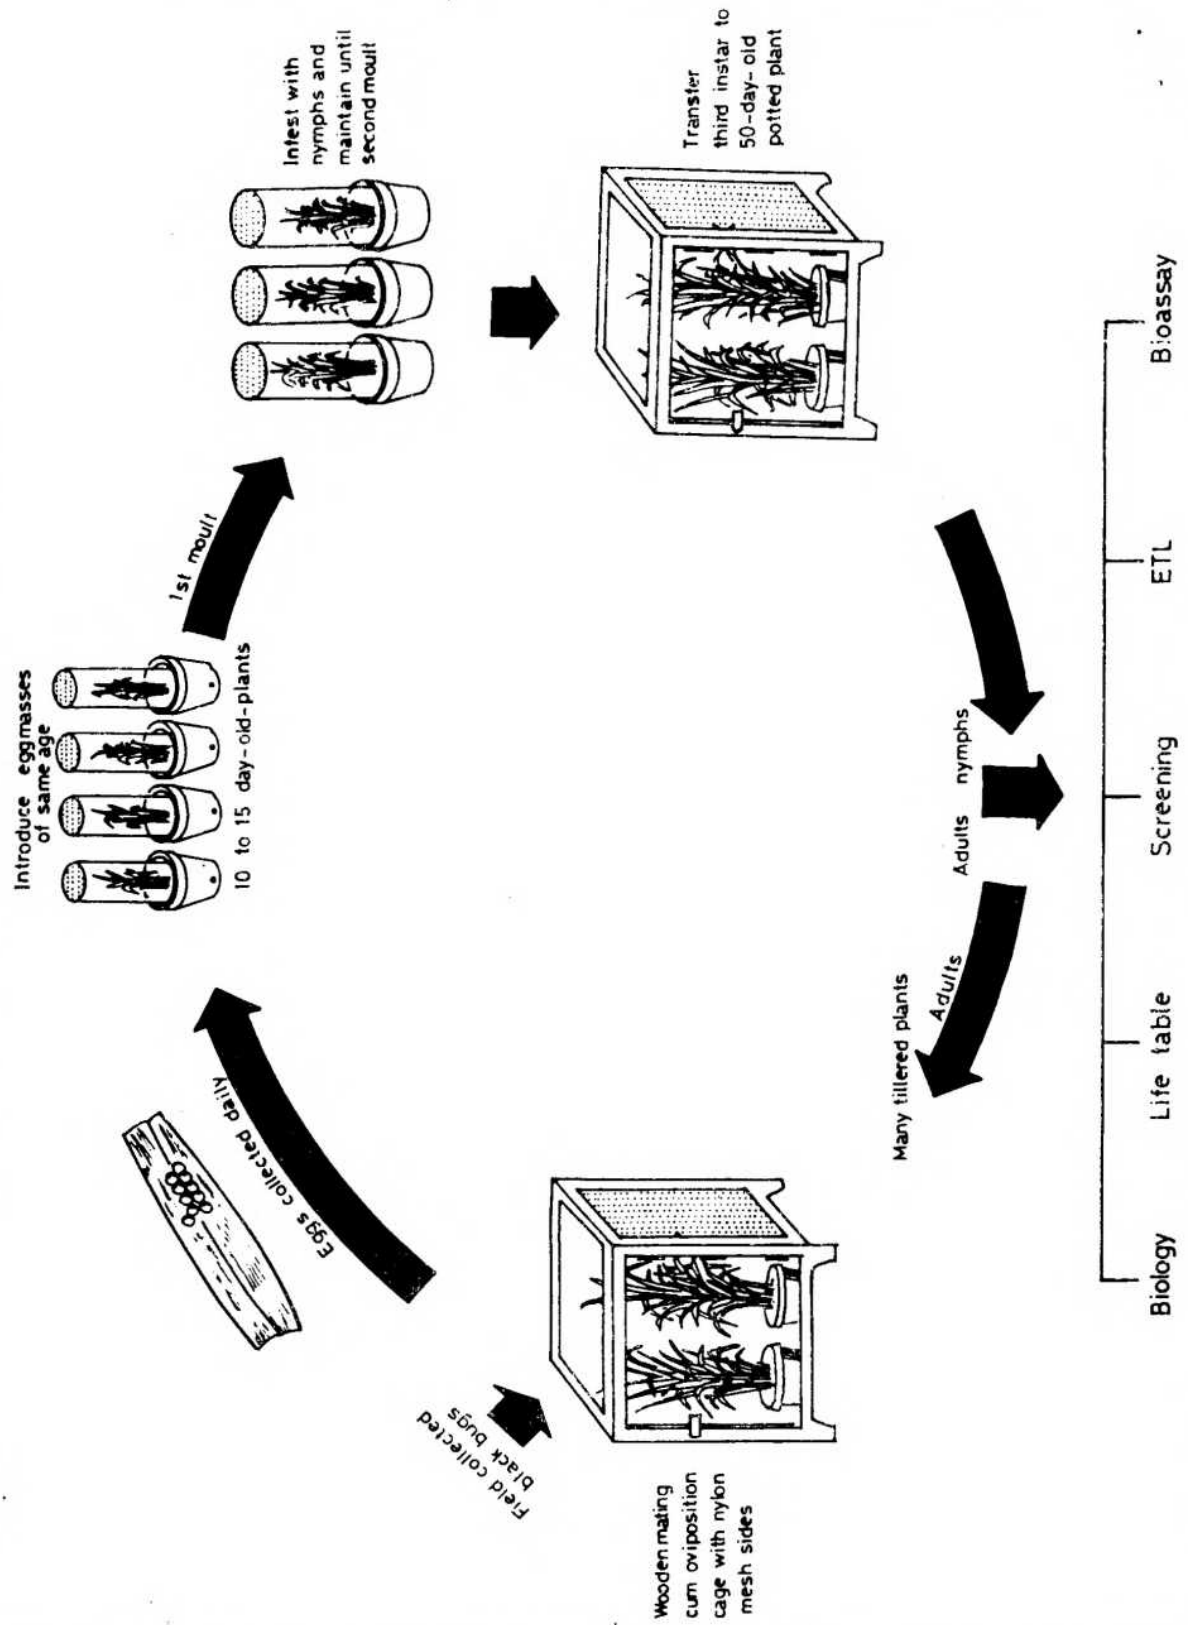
Field collected black bugs

Wooden mating cum oviposition cage with nylon mesh sides

Eggs collected daily

Introduce eggmasses of same age

10 to 15 day-old-plants

1st moult

Infest with nymphs and maintain until second moult

Transfer third instar to 50-day-old potted plant

Adults nymphs

Adults

Many tillered plants

Biology

Life table

Screening

ETL

Bioassay